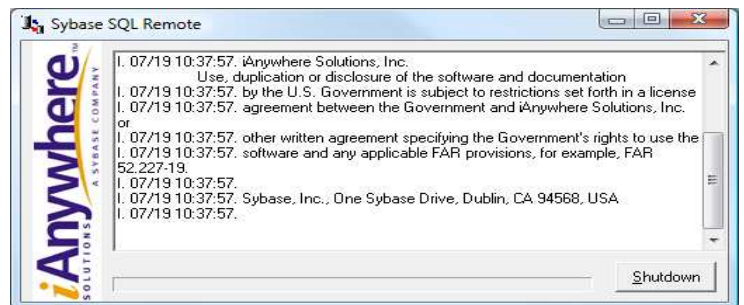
Sybase SQL Remote

iAnywhere SOLUTIONS A SYBASE COMPANY

I. 07/19 10:37:57. iAnywhere Solutions, Inc.
Use, duplication or disclosure of the software and documentation
I. 07/19 10:37:57. by the U.S. Government is subject to restrictions set forth in a license
I. 07/19 10:37:57. agreement between the Government and iAnywhere Solutions, Inc. or
I. 07/19 10:37:57. other written agreement specifying the Government's rights to use the
I. 07/19 10:37:57. software and any applicable FAR provisions, for example, FAR 52.227-19.
I. 07/19 10:37:57.
I. 07/19 10:37:57. Sybase, Inc., One Sybase Drive, Dublin, CA 94568, USA
I. 07/19 10:37:57.

Shutdown